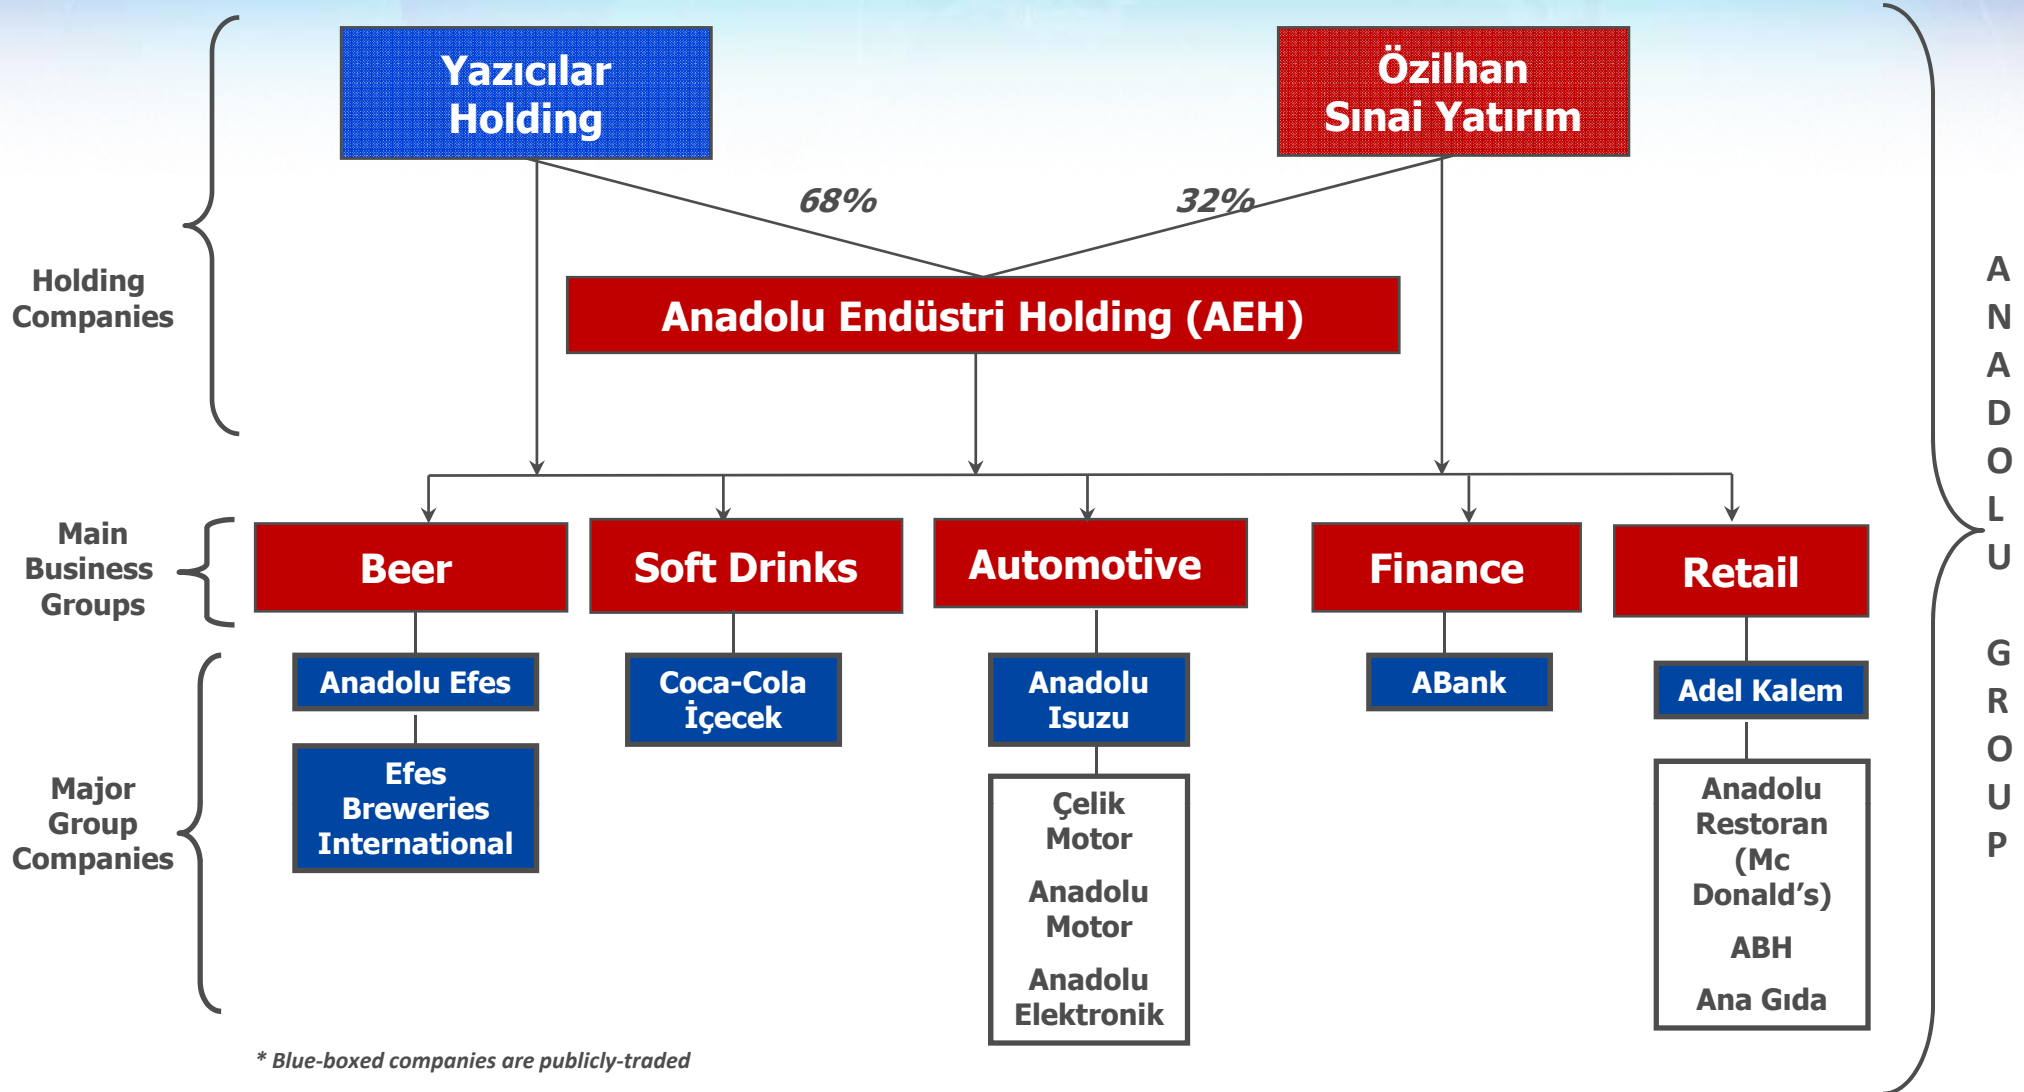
Holding Companies

Yazıcılar Holding

Özilhan Sınai Yatırım

68%

32%

Anadolu Endüstri Holding (AEH)

Main Business Groups

Beer

Soft Drinks

Automotive

Finance

Retail

Major Group Companies

Anadolu Efes

Efes Breweries International

Coca-Cola İçecek

Anadolu Isuzu

Çelik Motor

Anadolu Motor

Anadolu Elektronik

ABank

Adel Kalem

Anadolu Restoran (Mc Donald's)

ABH

Ana Gıda

A N A D O L U G R O U P

* Blue-boxed companies are publicly-traded